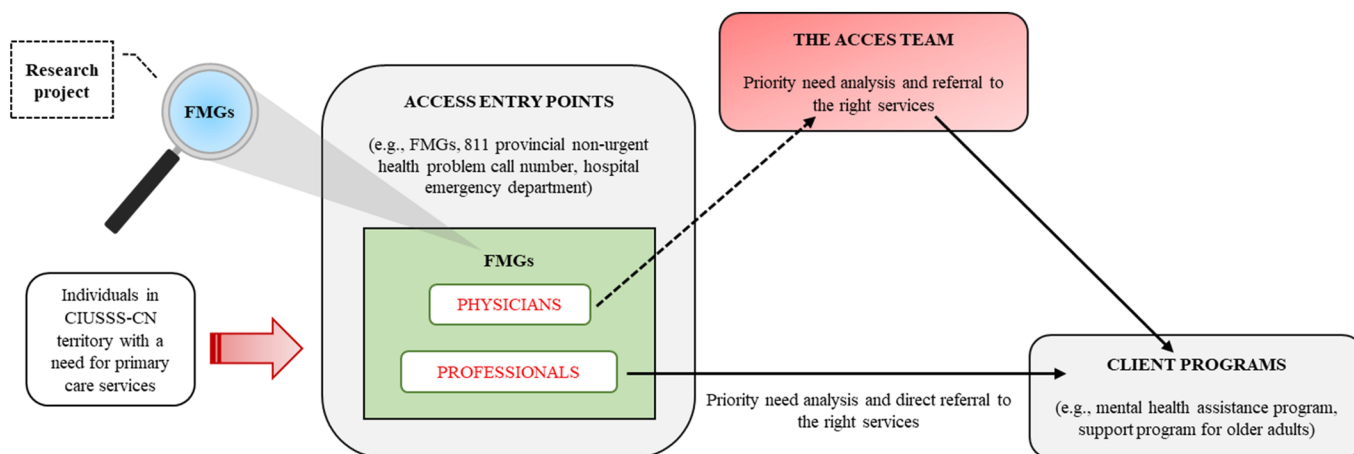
Research project

FMGs

Individuals in CIUSSS-CN territory with a need for primary care services

ACCESS ENTRY POINTS

(e.g., FMGs, 811 provincial non-urgent health problem call number, hospital emergency department)

FMGs

PHYSICIANS

PROFESSIONALS

THE ACCES TEAM

Priority need analysis and referral to the right services

Priority need analysis and direct referral to the right services

CLIENT PROGRAMS

(e.g., mental health assistance program, support program for older adults)